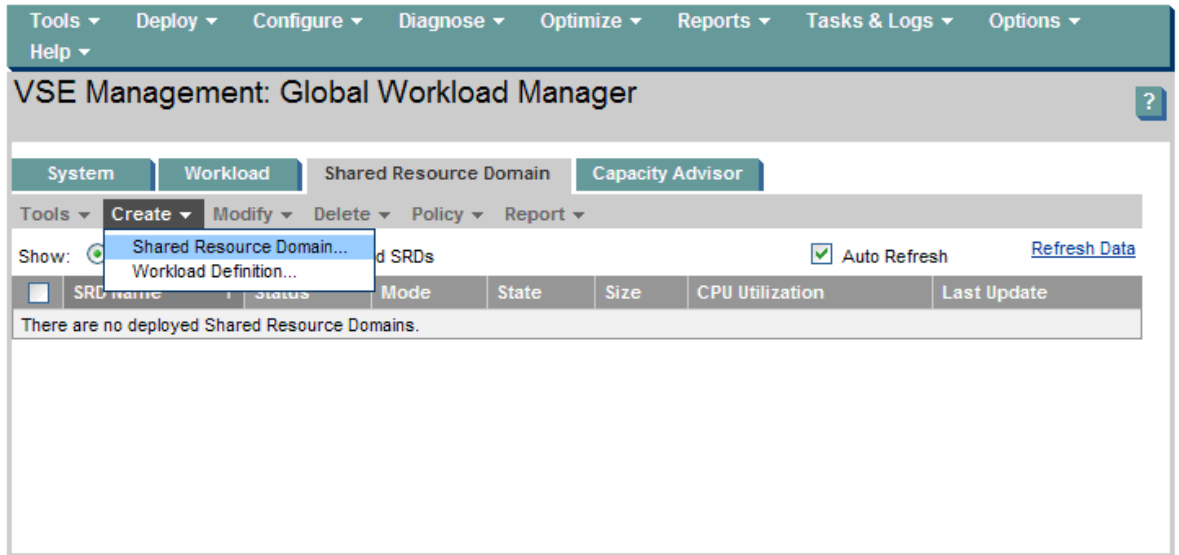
Tools ▾ Deploy ▾ Configure ▾ Diagnose ▾ Optimize ▾ Reports ▾ Tasks & Logs ▾ Options ▾ Help ▾

VSE Management: Global Workload Manager

?

System | Workload | Shared Resource Domain | Capacity Advisor

Tools ▾ Create ▾ Modify ▾ Delete ▾ Policy ▾ Report ▾

Shared Resource Domain...
Workload Definition...

Show: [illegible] d SRDs

Auto Refresh

Refresh Data

| SRD Name | Status | Mode | State | Size | CPU Utilization | Last Update |
|---|---|---|---|---|---|---|
| There are no deployed Shared Resource Domains. | | | | | | |